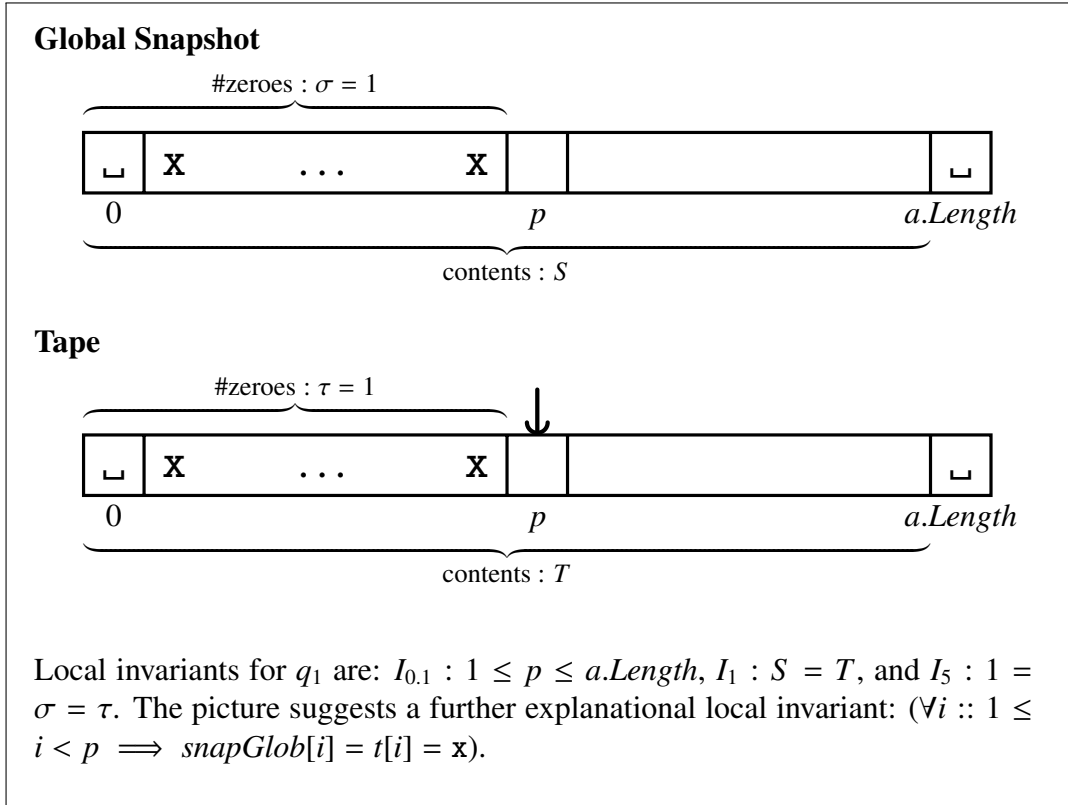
**Global Snapshot**

#zeroes : $\sigma = 1$

| ␣ | X ... X | | | ␣ |
|---|---|---|---|---|

0 $p$ $a.Length$

contents : $S$

**Tape**

#zeroes : $\tau = 1$

| ␣ | X ... X | | | ␣ |
|---|---|---|---|---|

0 $p$ $a.Length$

contents : $T$

Local invariants for $q_1$ are: $I_{0.1} : 1 \leq p \leq a.Length$, $I_1 : S = T$, and $I_5 : 1 = \sigma = \tau$. The picture suggests a further explanational local invariant: $(\forall i :: 1 \leq i < p \implies snapGlob[i] = t[i] = \mathtt{x})$.